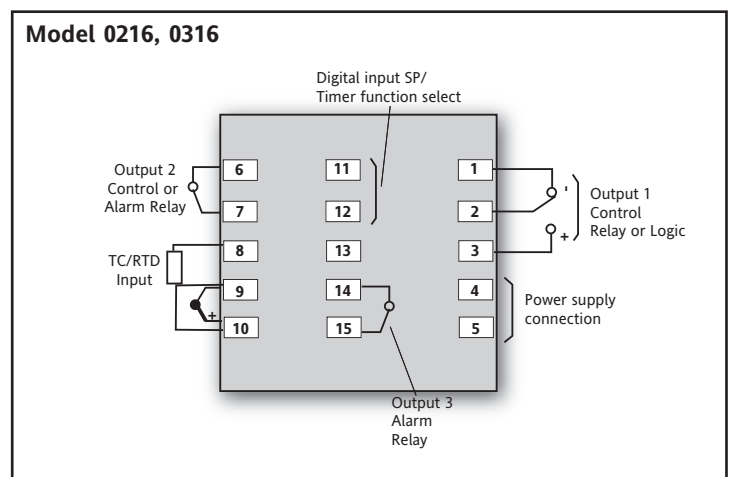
Model 0216, 0316

Digital input SP/ Timer function select

Output 2 Control or Alarm Relay

6

7

11

12

1

2

3

Output 1 Control Relay or Logic

TC/RTD Input

8

9

10

13

14

15

4

5

Power supply connection

+

+

Output 3 Alarm Relay